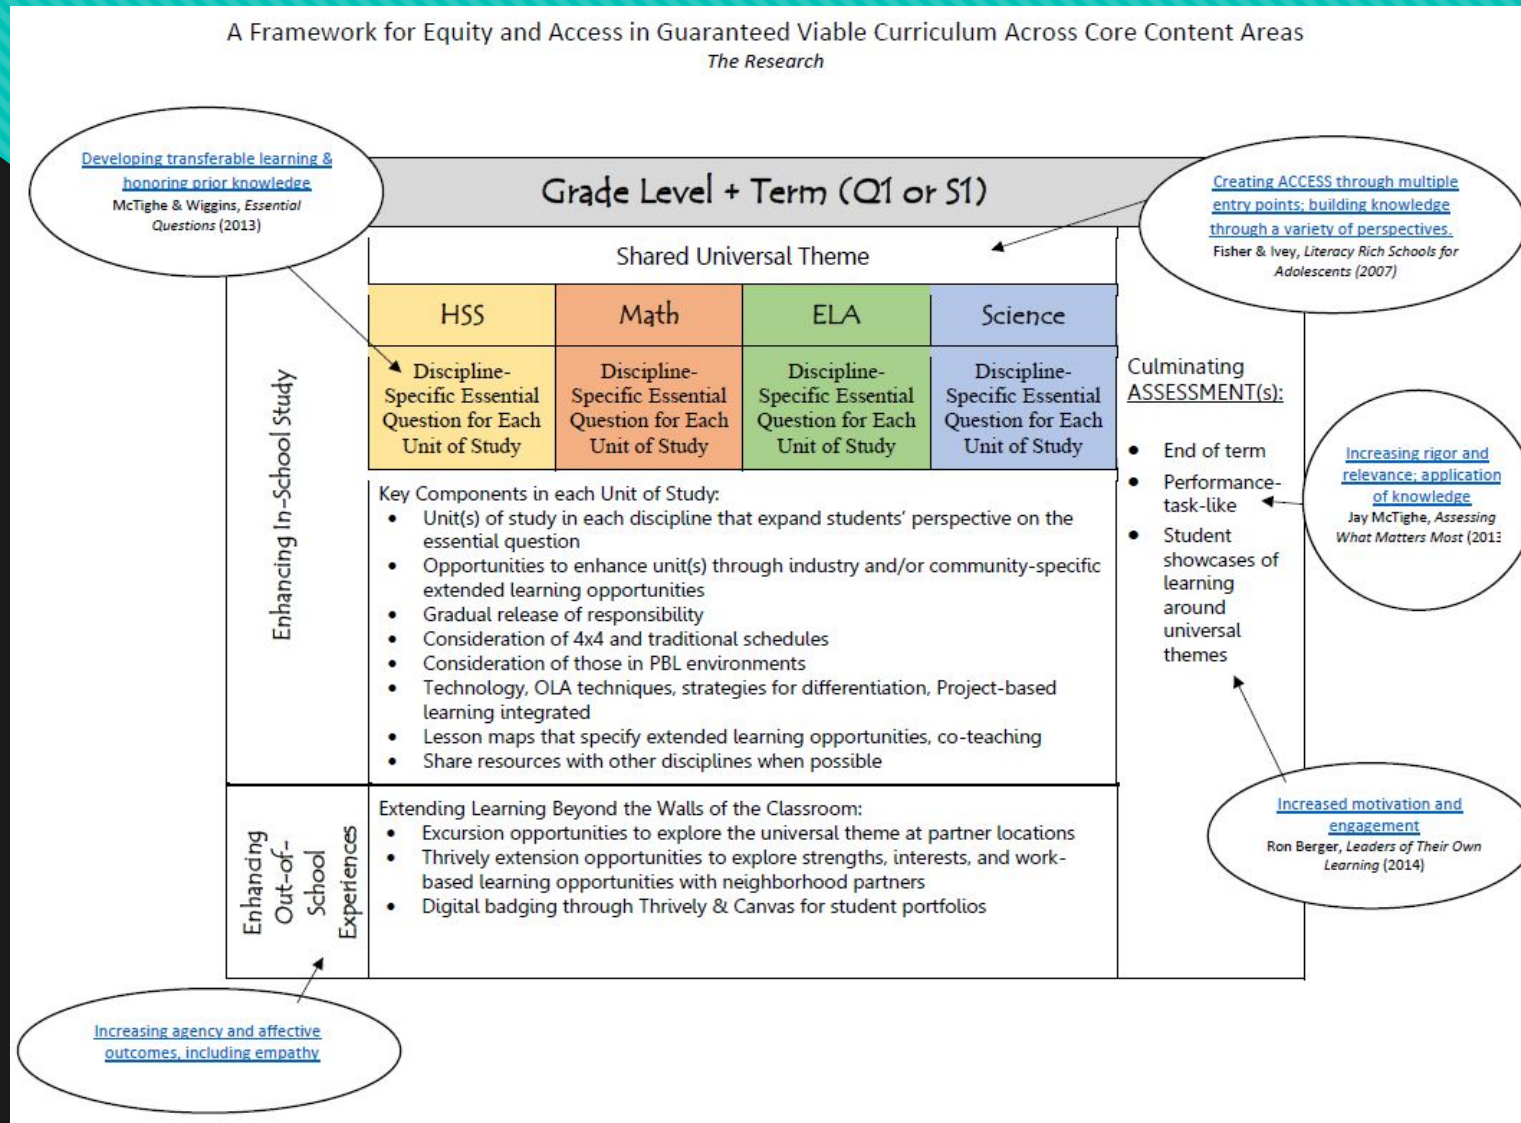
A Framework for Equity and Access in Guaranteed Viable Curriculum Across Core Content Areas
The Research

Developing transferable learning & honoring prior knowledge
McTighe & Wiggins, Essential Questions (2013)

Grade Level + Term (Q1 or S1)

Creating ACCESS through multiple entry points; building knowledge through a variety of perspectives.
Fisher & Ivey, Literacy Rich Schools for Adolescents (2007)

Shared Universal Theme

Enhancing In-School Study

| HSS | Math | ELA | Science |
|---|---|---|---|
| Discipline-Specific Essential Question for Each Unit of Study | Discipline-Specific Essential Question for Each Unit of Study | Discipline-Specific Essential Question for Each Unit of Study | Discipline-Specific Essential Question for Each Unit of Study |

Key Components in each Unit of Study:
- Unit(s) of study in each discipline that expand students' perspective on the essential question
- Opportunities to enhance unit(s) through industry and/or community-specific extended learning opportunities
- Gradual release of responsibility
- Consideration of 4x4 and traditional schedules
- Consideration of those in PBL environments
- Technology, OLA techniques, strategies for differentiation, Project-based learning integrated
- Lesson maps that specify extended learning opportunities, co-teaching
- Share resources with other disciplines when possible

Culminating ASSESSMENT(s):
- End of term
- Performance-task-like
- Student showcases of learning around universal themes

Increasing rigor and relevance; application of knowledge
Jay McTighe, Assessing What Matters Most (2013

Enhancing Out-of-School Experiences

Extending Learning Beyond the Walls of the Classroom:
- Excursion opportunities to explore the universal theme at partner locations
- Thrively extension opportunities to explore strengths, interests, and work-based learning opportunities with neighborhood partners
- Digital badging through Thrively & Canvas for student portfolios

Increased motivation and engagement
Ron Berger, Leaders of Their Own Learning (2014)

Increasing agency and affective outcomes, including empathy